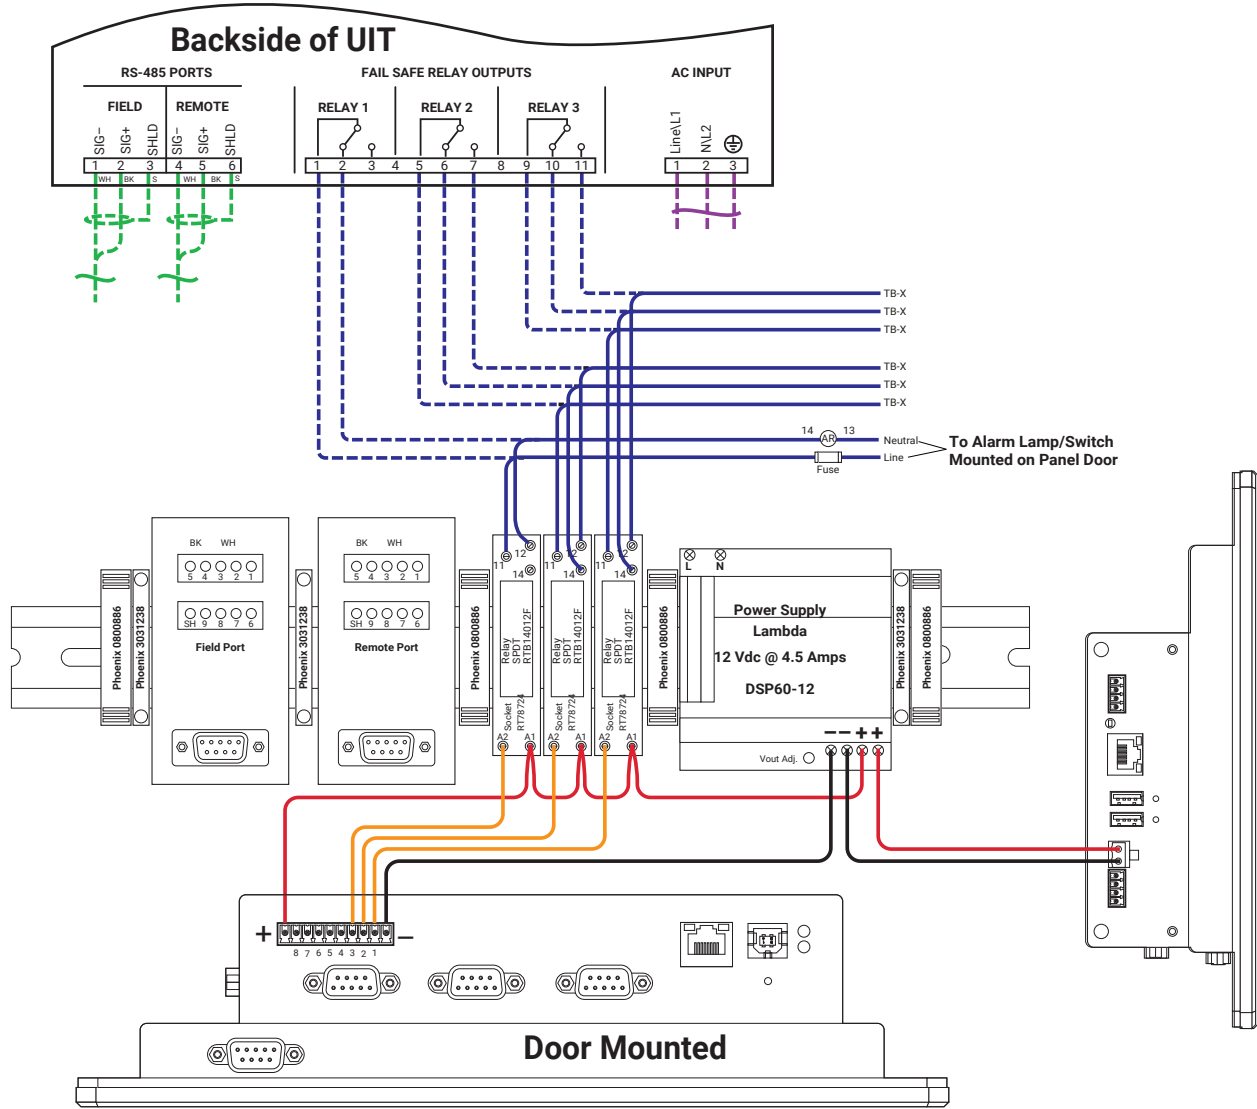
Backside of UIT

RS-485 PORTS

FIELD

REMOTE

SIG− SIG+ SHLD SIG− SIG+ SHLD

1 2 3 4 5 6

WH BK S WH BK S

FAIL SAFE RELAY OUTPUTS

RELAY 1

RELAY 2

RELAY 3

1 2 3 4 5 6 7 8 9 10 11

AC INPUT

Line\L1 N\L2

1 2 3

TB-X
TB-X
TB-X
TB-X
TB-X
TB-X

14 AR 13

Neutral

Line

Fuse

To Alarm Lamp/Switch
Mounted on Panel Door

Phoenix 0800886
Phoenix 3031238

BK WH
5 4 3 2 1
SH 9 8 7 6
Field Port

Phoenix 3031238

BK WH
5 4 3 2 1
SH 9 8 7 6
Remote Port

Phoenix 0800886

11 12 14
Relay SPDT RTB14012F
Socket RT78724
A2 A1

11 12 14
Relay SPDT RTB14012F
Socket RT78724
A2 A1

11 12 14
Relay SPDT RTB14012F
Socket RT78724
A2 A1

Phoenix 0800886

L N
Power Supply
Lambda
12 Vdc @ 4.5 Amps
DSP60-12

Vout Adj.
− − + +

Phoenix 3031238
Phoenix 0800886

+ −
8 7 6 5 4 3 2 1

Door Mounted